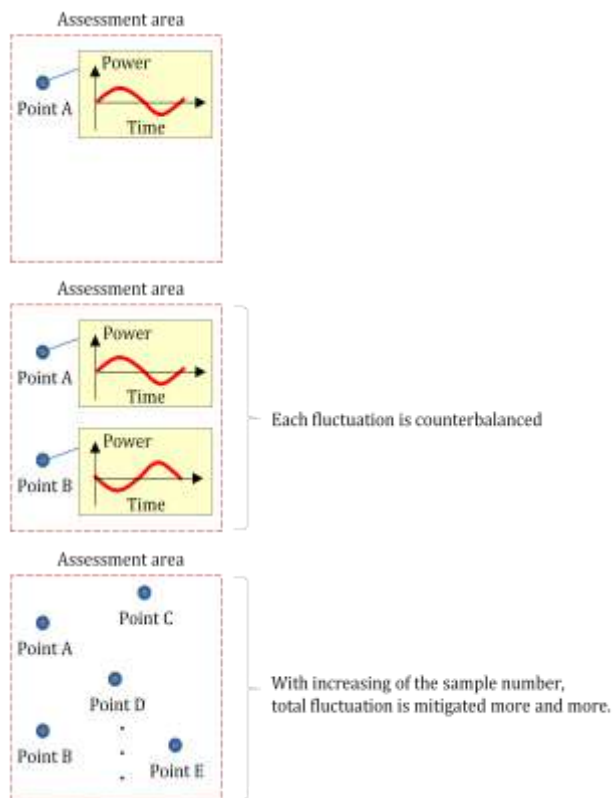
Assessment area

Point A

Power

Time

Assessment area

Point A

Power

Time

Point B

Power

Time

Each fluctuation is counterbalanced

Assessment area

Point C

Point A

Point D

Point B

Point E

With increasing of the sample number, total fluctuation is mitigated more and more.